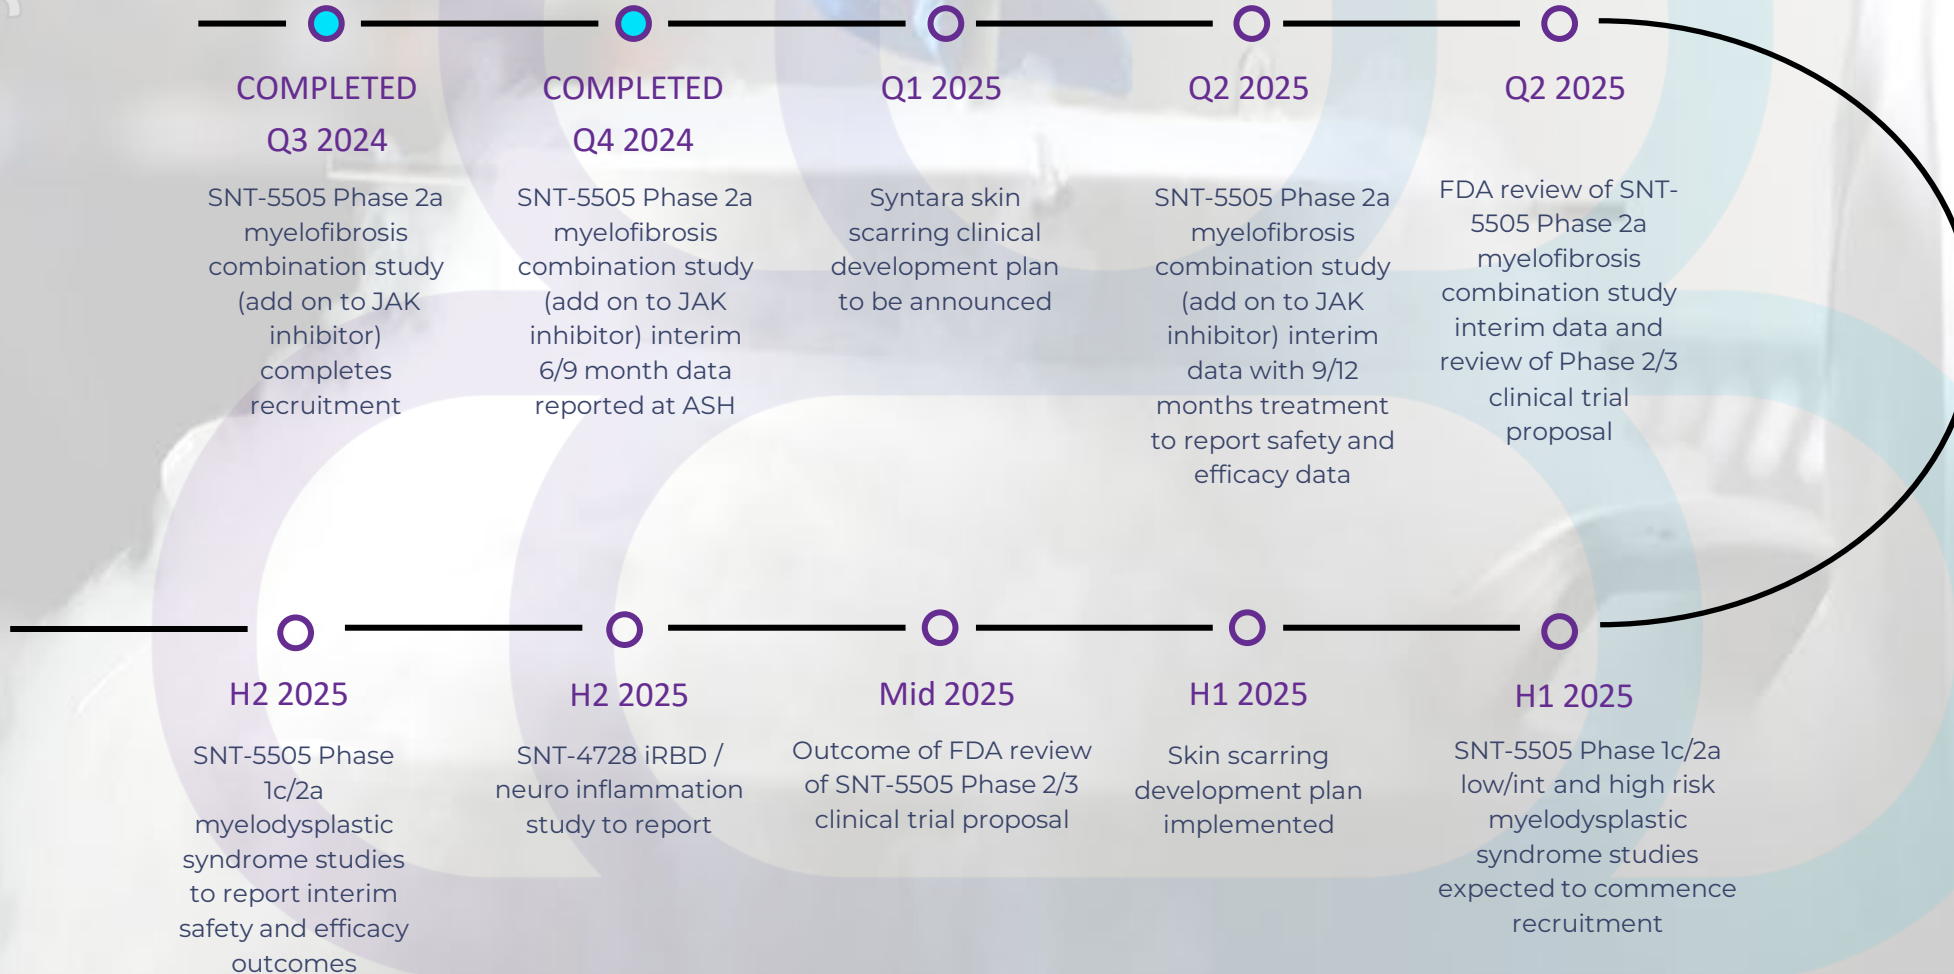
COMPLETED
Q3 2024

SNT-5505 Phase 2a myelofibrosis combination study (add on to JAK inhibitor) completes recruitment

COMPLETED
Q4 2024

SNT-5505 Phase 2a myelofibrosis combination study (add on to JAK inhibitor) interim 6/9 month data reported at ASH

Q1 2025

Syntara skin scarring clinical development plan to be announced

Q2 2025

SNT-5505 Phase 2a myelofibrosis combination study (add on to JAK inhibitor) interim data with 9/12 months treatment to report safety and efficacy data

Q2 2025

FDA review of SNT-5505 Phase 2a myelofibrosis combination study interim data and review of Phase 2/3 clinical trial proposal

H2 2025

SNT-5505 Phase 1c/2a myelodysplastic syndrome studies to report interim safety and efficacy outcomes

H2 2025

SNT-4728 iRBD / neuro inflammation study to report

Mid 2025

Outcome of FDA review of SNT-5505 Phase 2/3 clinical trial proposal

H1 2025

Skin scarring development plan implemented

H1 2025

SNT-5505 Phase 1c/2a low/int and high risk myelodysplastic syndrome studies expected to commence recruitment